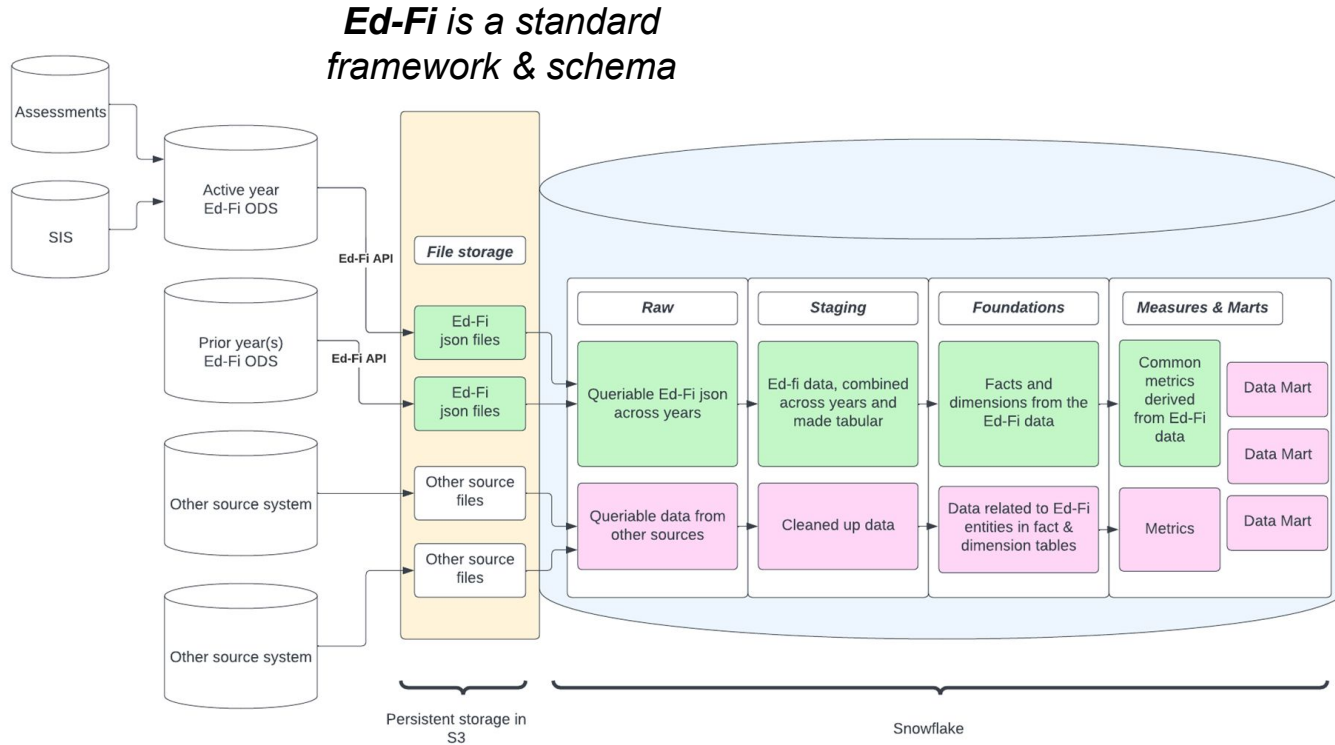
Ed-Fi is a standard framework & schema

Assessments

SIS

Active year Ed-Fi ODS

Ed-Fi API

Prior year(s) Ed-Fi ODS

Ed-Fi API

Other source system

Other source system

File storage

Ed-Fi json files

Ed-Fi json files

Other source files

Other source files

Raw

Queriable Ed-Fi json across years

Queriable data from other sources

Staging

Ed-fi data, combined across years and made tabular

Cleaned up data

Foundations

Facts and dimensions from the Ed-Fi data

Data related to Ed-Fi entities in fact & dimension tables

Measures & Marts

Common metrics derived from Ed-Fi data

Metrics

Data Mart

Data Mart

Data Mart

Persistent storage in S3

Snowflake